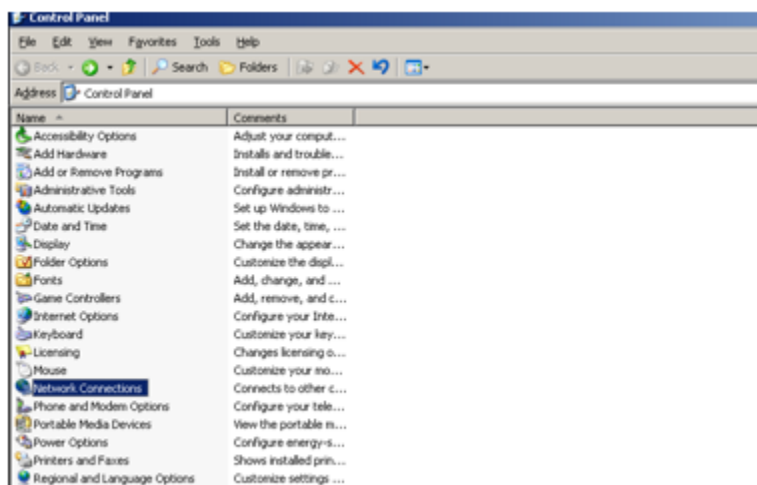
Control Panel

File Edit View Favorites Tools Help

Back Search Folders

Address Control Panel

| Name | Comments |
|---|---|
| Accessibility Options | Adjust your comput... |
| Add Hardware | Installs and trouble... |
| Add or Remove Programs | Install or remove pr... |
| Administrative Tools | Configure administr... |
| Automatic Updates | Set up Windows to ... |
| Date and Time | Set the date, time, ... |
| Display | Change the appear... |
| Folder Options | Customize the displ... |
| Fonts | Add, change, and ... |
| Game Controllers | Add, remove, and c... |
| Internet Options | Configure your Inte... |
| Keyboard | Customize your key... |
| Licensing | Changes licensing o... |
| Mouse | Customize your mo... |
| Network Connections | Connects to other c... |
| Phone and Modem Options | Configure your tele... |
| Portable Media Devices | View the portable m... |
| Power Options | Configure energy-s... |
| Printers and Faxes | Shows installed prin... |
| Regional and Language Options | Customize settings ... |